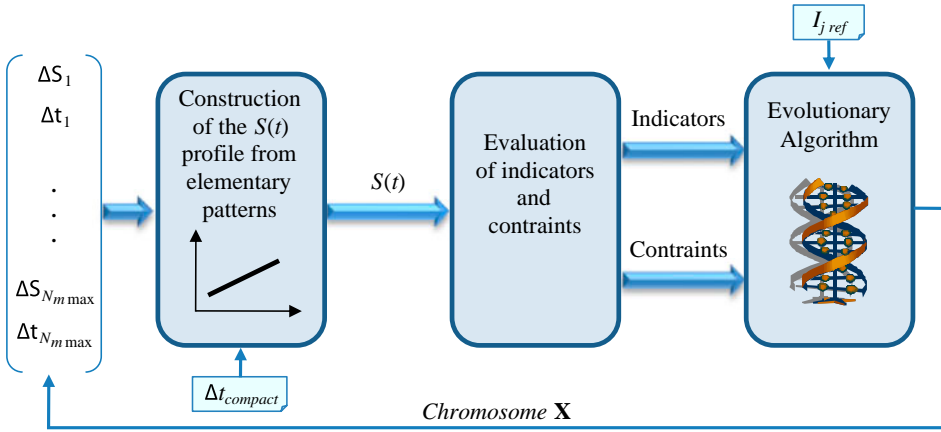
$I_{j\ ref}$

$\Delta S_1$
$\Delta t_1$
.
.
.
$\Delta S_{N_m \max}$
$\Delta t_{N_m \max}$

Construction of the $S(t)$ profile from elementary patterns

$S(t)$

Evaluation of indicators and contraints

Indicators

Contraints

Evolutionary Algorithm

$\Delta t_{compact}$

*Chromosome* **X**